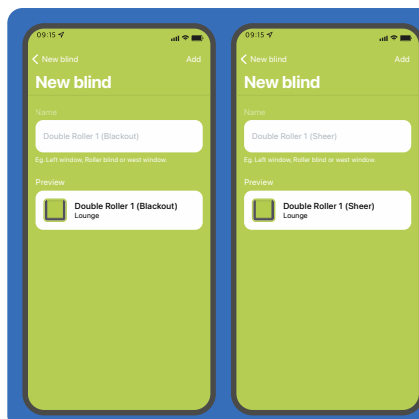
09:15

New blind

Add

New blind

Name

Double Roller 1 (Blackout)

Eg. Left window, Roller blind or west window.

Preview

Double Roller 1 (Blackout)
Lounge

09:15

New blind

Add

New blind

Name

Double Roller 1 (Sheer)

Eg. Left window, Roller blind or west window.

Preview

Double Roller 1 (Sheer)
Lounge